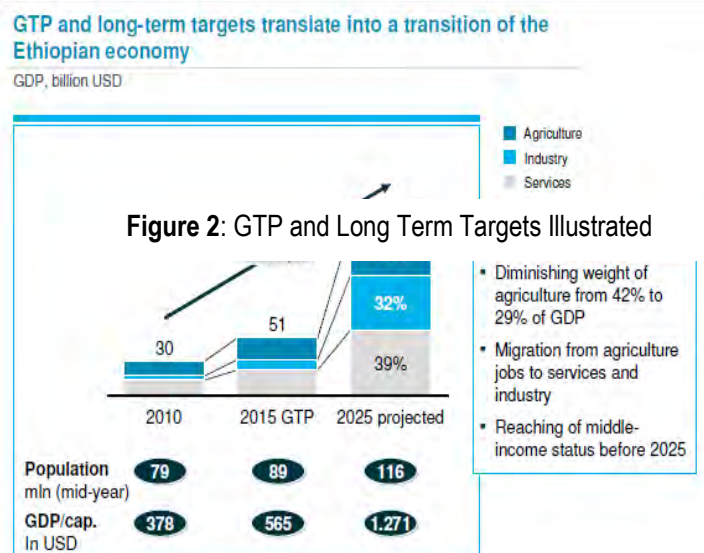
GTP and long-term targets translate into a transition of the Ethiopian economy

GDP, billion USD

Agriculture
Industry
Services

**Figure 2**: GTP and Long Term Targets Illustrated

- Diminishing weight of agriculture from 42% to 29% of GDP
- Migration from agriculture jobs to services and industry
- Reaching of middle-income status before 2025

30

51

32%

39%

2010

2015 GTP

2025 projected

Population mln (mid-year)

79

89

116

GDP/cap. In USD

378

565

1.271